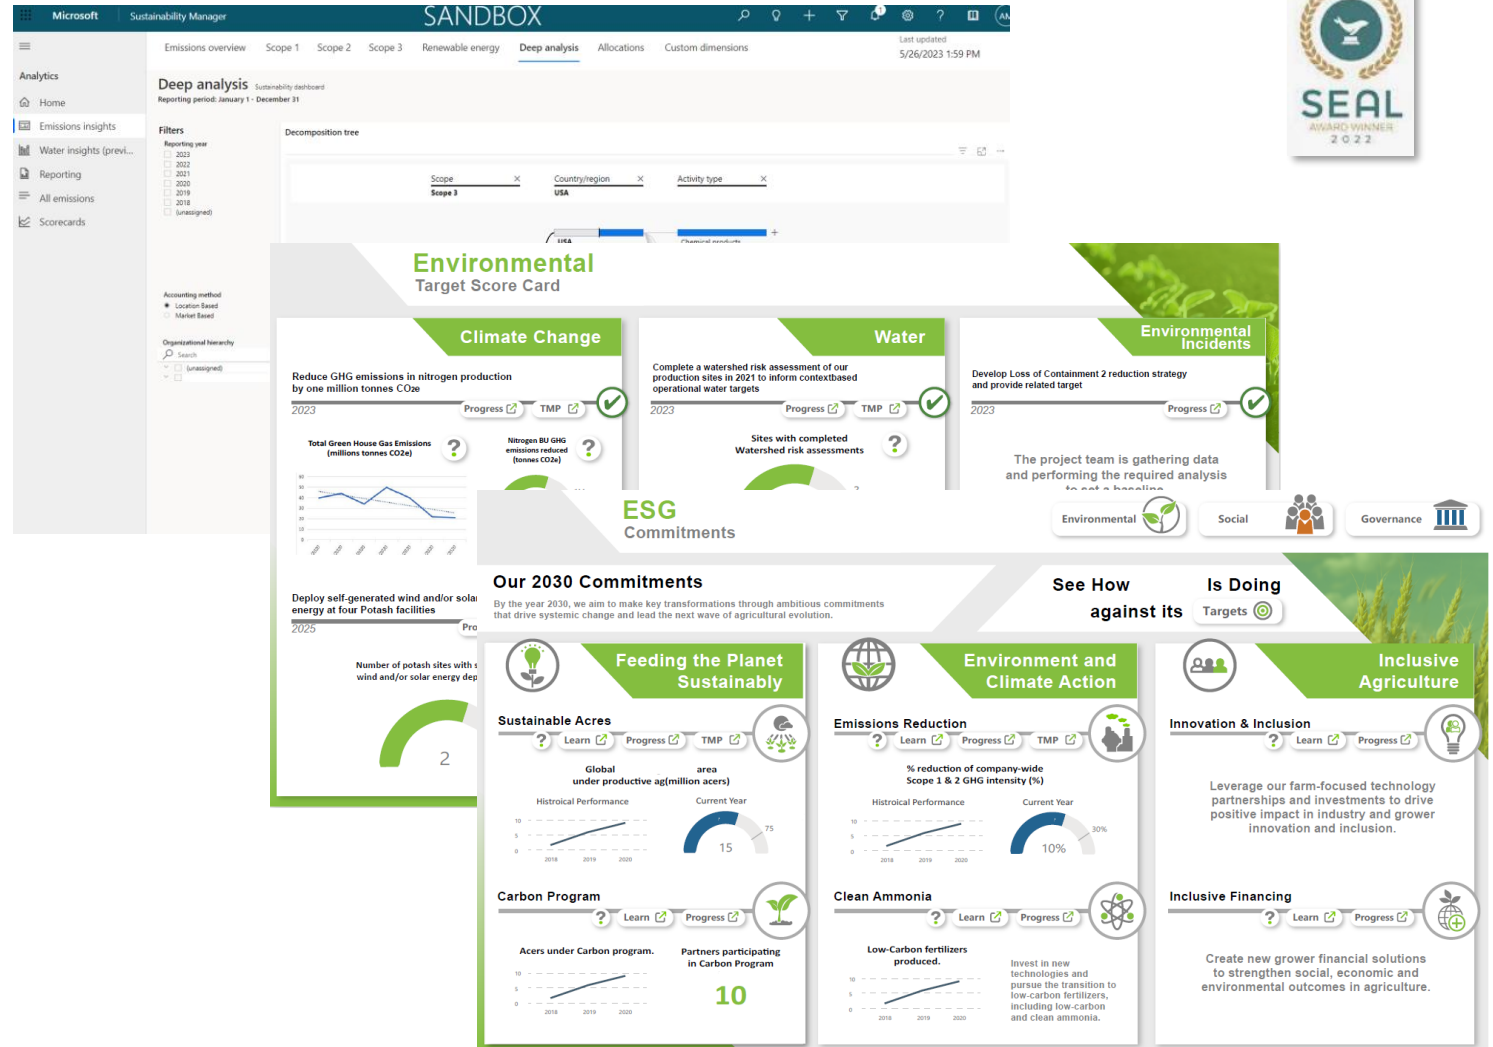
Microsoft Sustainability Manager SANDBOX

Emissions overview Scope 1 Scope 2 Scope 3 Renewable energy Deep analysis Allocations Custom dimensions

Last updated 5/26/2023 1:59 PM

Analytics
Home
Emissions insights
Water insights (previ...
Reporting
All emissions
Scorecards

Deep analysis Sustainability dashboard
Reporting period: January 1 - December 31

Filters
Reporting year
2023
2022
2021
2020
2019
2018
(unassigned)

Accounting method
Location Based
Market Based

Organizational hierarchy
Search
(unassigned)

Decomposition tree

Scope Scope 3
Country/region USA
Activity type
USA
Chemical products

SEAL AWARD WINNER 2022

Environmental
Target Score Card

Climate Change
Reduce GHG emissions in nitrogen production by one million tonnes CO₂e
2023 Progress TMP
Total Green House Gas Emissions (millions tonnes CO2e)
Nitrogen BU GHG emissions reduced (tonnes CO2e)
Deploy self-generated wind and/or solar energy at four Potash facilities
2025 Pro
Number of potash sites with wind and/or solar energy dep
2

Water
Complete a watershed risk assessment of our production sites in 2021 to inform contextbased operational water targets
2023 Progress TMP
Sites with completed Watershed risk assessments

Environmental Incidents
Develop Loss of Containment 2 reduction strategy and provide related target
2023 Progress
The project team is gathering data and performing the required analysis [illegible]

ESG
Commitments
Environmental Social Governance

Our 2030 Commitments
By the year 2030, we aim to make key transformations through ambitious commitments that drive systemic change and lead the next wave of agricultural evolution.

See How Is Doing against its Targets

Feeding the Planet Sustainably
Sustainable Acres
Learn Progress TMP
Global area under productive ag(million acres)
Historical Performance Current Year
15 75
2018 2019 2020
Carbon Program
Learn Progress
Acers under Carbon program.
Partners participating in Carbon Program
10

Environment and Climate Action
Emissions Reduction
Learn Progress TMP
% reduction of company-wide Scope 1 & 2 GHG intensity (%)
Historical Performance Current Year
10% 30%
Clean Ammonia
Learn Progress
Low-Carbon fertilizers produced.
Invest in new technologies and pursue the transition to low-carbon fertilizers, including low-carbon and clean ammonia.

Inclusive Agriculture
Innovation & Inclusion
Learn Progress
Leverage our farm-focused technology partnerships and investments to drive positive impact in industry and grower innovation and inclusion.
Inclusive Financing
Learn Progress
Create new grower financial solutions to strengthen social, economic and environmental outcomes in agriculture.